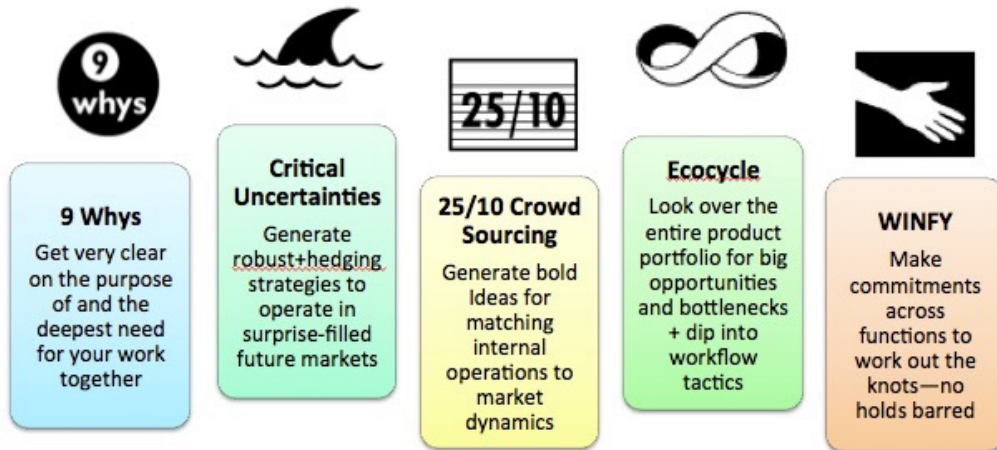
9
whys

9 Whys
Get very clear on the purpose of and the deepest need for your work together

Critical Uncertainties
Generate robust+hedging strategies to operate in surprise-filled future markets

25/10

25/10 Crowd Sourcing
Generate bold Ideas for matching internal operations to market dynamics

Ecocycle
Look over the entire product portfolio for big opportunities and bottlenecks + dip into workflow tactics

WINFY
Make commitments across functions to work out the knots—no holds barred